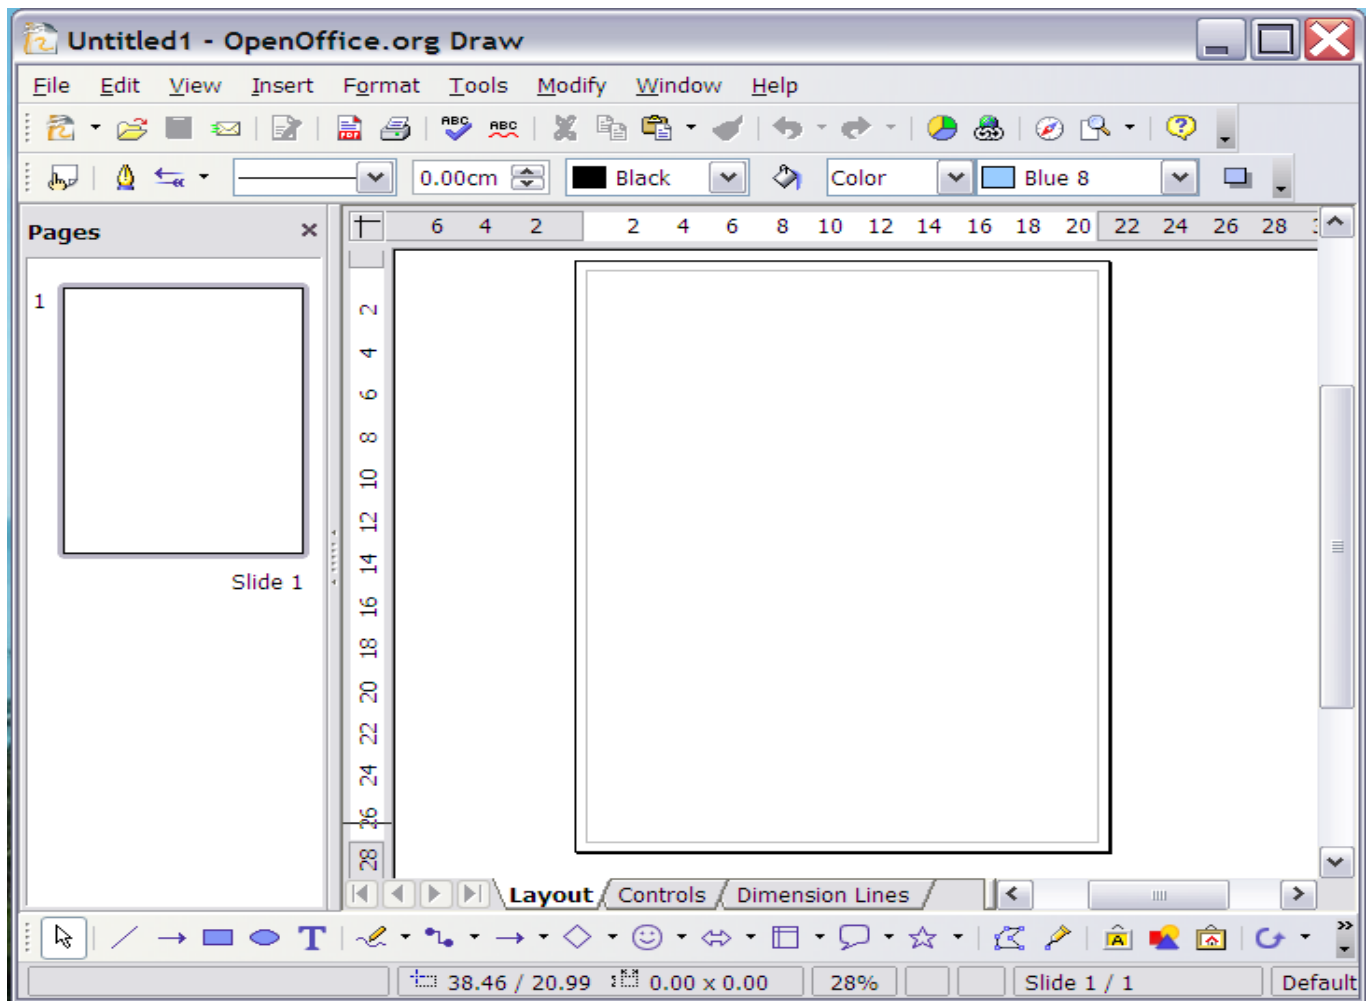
Untitled1 - OpenOffice.org Draw

File Edit View Insert Format Tools Modify Window Help

0.00cm Black Color Blue 8

Pages

1

Slide 1

6 4 2 2 4 6 8 10 12 14 16 18 20 22 24 26 28

2 4 6 8 10 12 14 16 18 20 22 24 26 28

Layout Controls Dimension Lines

38.46 / 20.99 0.00 x 0.00 28% Slide 1 / 1 Default